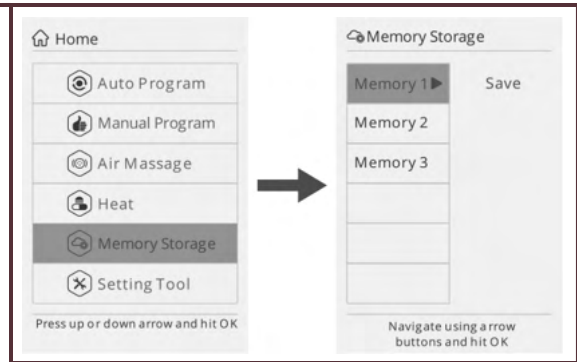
Home

Auto Program

Manual Program

Air Massage

Heat

Memory Storage

Setting Tool

Press up or down arrow and hit OK

Memory Storage

Memory 1 ▶

Save

Memory 2

Memory 3

Navigate using arrow buttons and hit OK